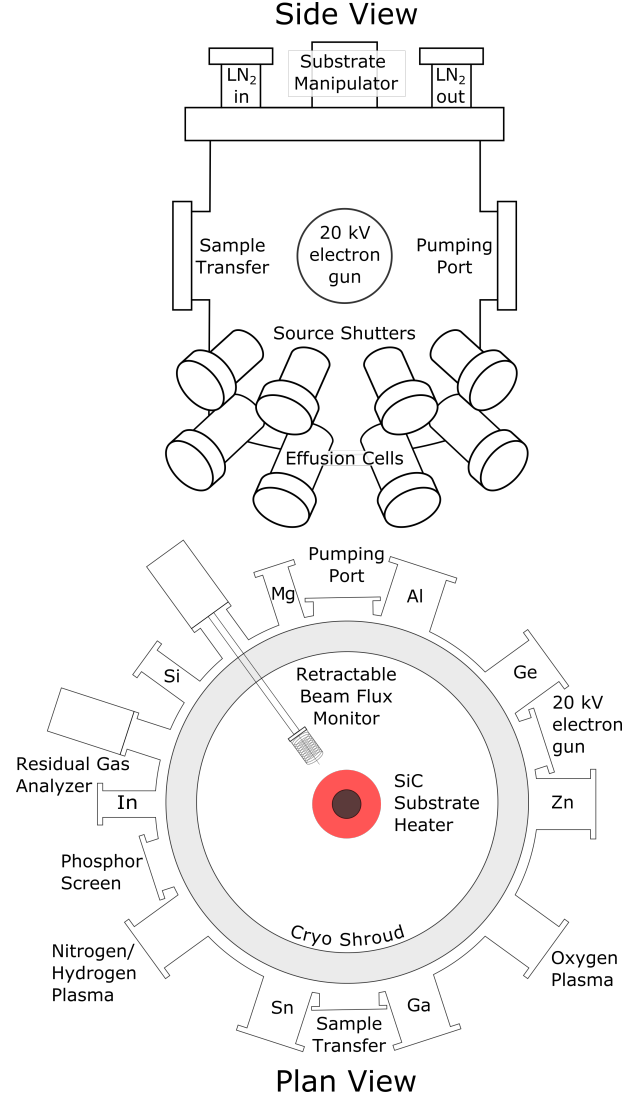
Side View

$LN_2$ in

Substrate Manipulator

$LN_2$ out

Sample Transfer

20 kV electron gun

Pumping Port

Source Shutters

Effusion Cells

Pumping Port

Mg

Al

Si

Ge

Retractable Beam Flux Monitor

20 kV electron gun

Residual Gas Analyzer

In

SiC Substrate Heater

Zn

Phosphor Screen

Nitrogen/ Hydrogen Plasma

Cryo Shroud

Oxygen Plasma

Sn

Ga

Sample Transfer

Plan View